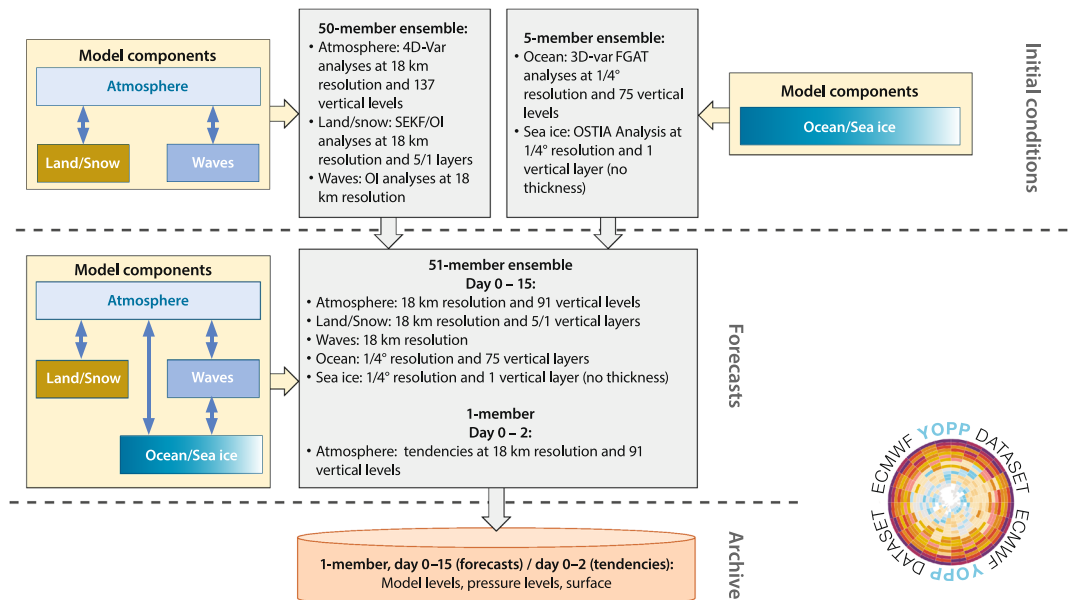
Model components

Atmosphere

Land/Snow

Waves

50-member ensemble:
• Atmosphere: 4D-Var analyses at 18 km resolution and 137 vertical levels
• Land/snow: SEKF/OI analyses at 18 km resolution and 5/1 layers
• Waves: OI analyses at 18 km resolution

5-member ensemble:
• Ocean: 3D-var FGAT analyses at 1/4° resolution and 75 vertical levels
• Sea ice: OSTIA Analysis at 1/4° resolution and 1 vertical layer (no thickness)

Model components

Ocean/Sea ice

Initial conditions

Model components

Atmosphere

Land/Snow

Waves

Ocean/Sea ice

51-member ensemble
Day 0 – 15:
• Atmosphere: 18 km resolution and 91 vertical levels
• Land/Snow: 18 km resolution and 5/1 vertical layers
• Waves: 18 km resolution
• Ocean: 1/4° resolution and 75 vertical layers
• Sea ice: 1/4° resolution and 1 vertical layer (no thickness)

1-member
Day 0 – 2:
• Atmosphere: tendencies at 18 km resolution and 91 vertical levels

Forecasts

1-member, day 0–15 (forecasts) / day 0–2 (tendencies):
Model levels, pressure levels, surface

Archive

ECMWF YOPP DATASET ECMWF YOPP DATASET